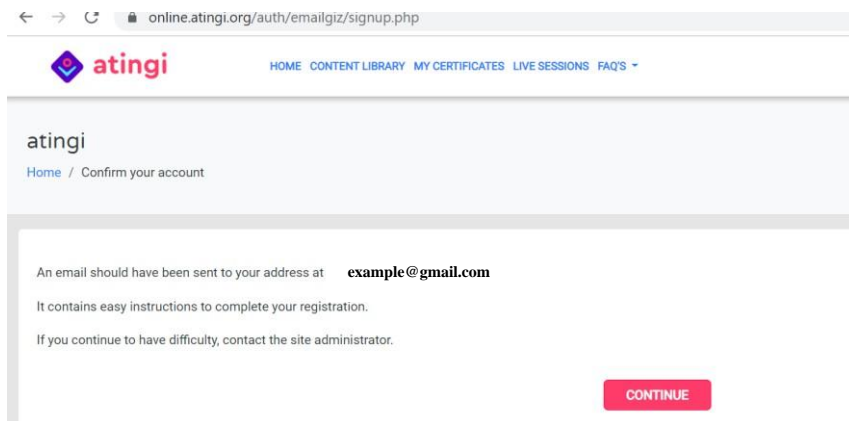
online.atingi.org/auth/emailgiz/signup.php

atingi

HOME CONTENT LIBRARY MY CERTIFICATES LIVE SESSIONS FAQ'S

atingi

Home / Confirm your account

An email should have been sent to your address at example@gmail.com

It contains easy instructions to complete your registration.

If you continue to have difficulty, contact the site administrator.

CONTINUE